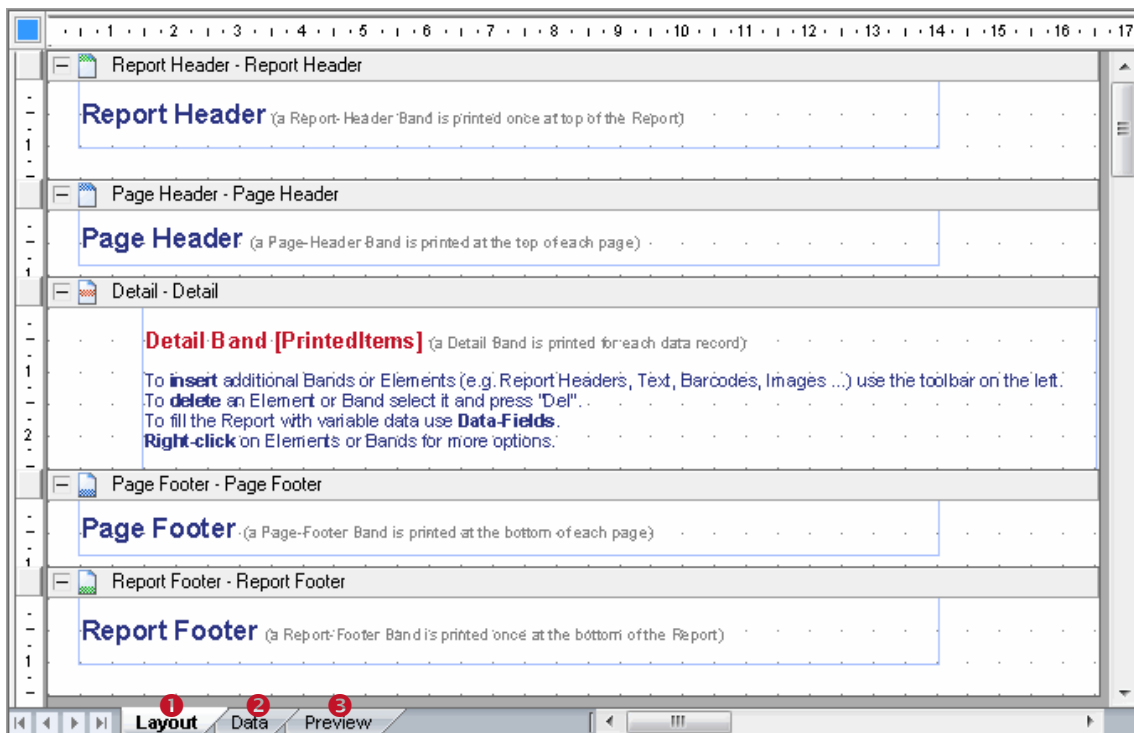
1 2 3 4 5 6 7 8 9 10 11 12 13 14 15 16 17

Report Header - Report Header

Report Header (a Report-Header Band is printed once at top of the Report)

Page Header - Page Header

Page Header (a Page-Header Band is printed at the top of each page)

Detail - Detail

Detail Band [PrintedItems] (a Detail Band is printed for each data record)

To **insert** additional Bands or Elements (e.g. Report Headers, Text, Barcodes, Images ...) use the toolbar on the left.
To **delete** an Element or Band select it and press "Del".
To fill the Report with variable data use **Data-Fields**.
**Right-click** on Elements or Bands for more options.

Page Footer - Page Footer

Page Footer (a Page-Footer Band is printed at the bottom of each page)

Report Footer - Report Footer

Report Footer (a Report-Footer Band is printed once at the bottom of the Report)

1 Layout 2 Data 3 Preview